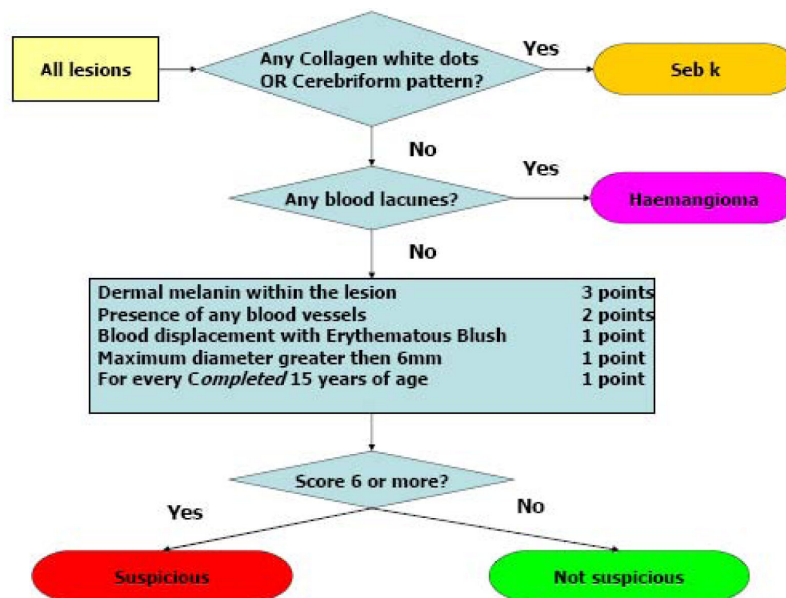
All lesions

Any Collagen white dots OR Cerebriform pattern?

Yes

Seb k

No

Any blood lacunes?

Yes

Haemangioma

No

| | |
|---|---|
| Dermal melanin within the lesion | 3 points |
| Presence of any blood vessels | 2 points |
| Blood displacement with Erythematous Blush | 1 point |
| Maximum diameter greater then 6mm | 1 point |
| For every Completed 15 years of age | 1 point |

Score 6 or more?

Yes

No

Suspicious

Not suspicious